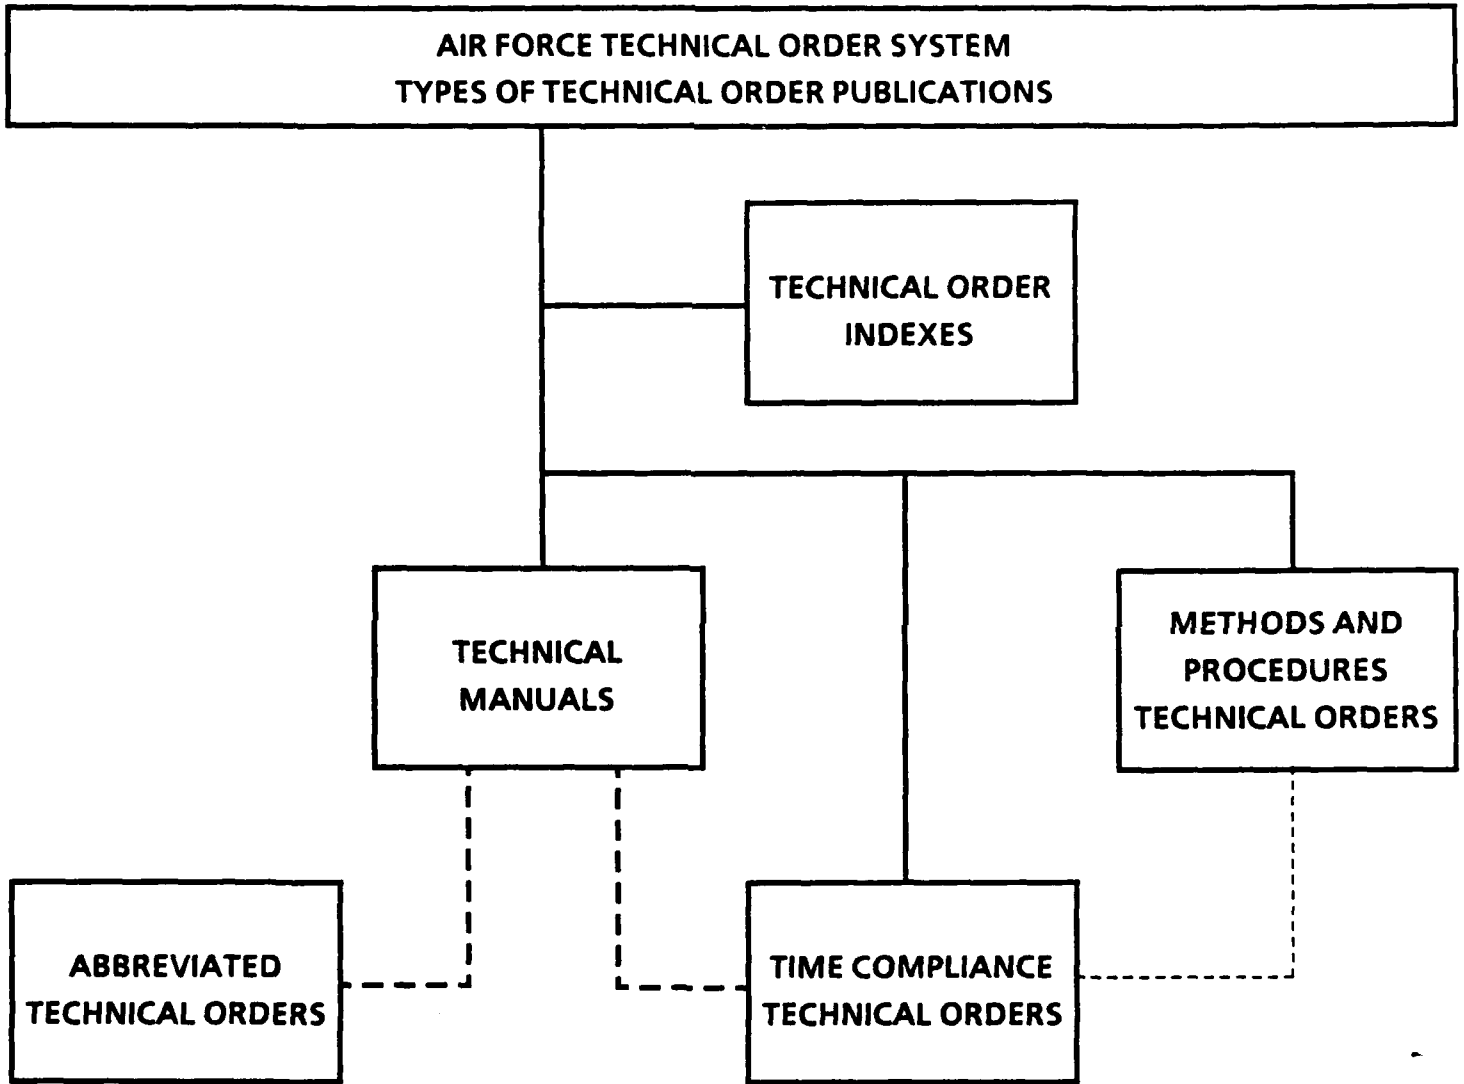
AIR FORCE TECHNICAL ORDER SYSTEM
TYPES OF TECHNICAL ORDER PUBLICATIONS

TECHNICAL ORDER INDEXES

TECHNICAL MANUALS

METHODS AND PROCEDURES TECHNICAL ORDERS

ABBREVIATED TECHNICAL ORDERS

TIME COMPLIANCE TECHNICAL ORDERS